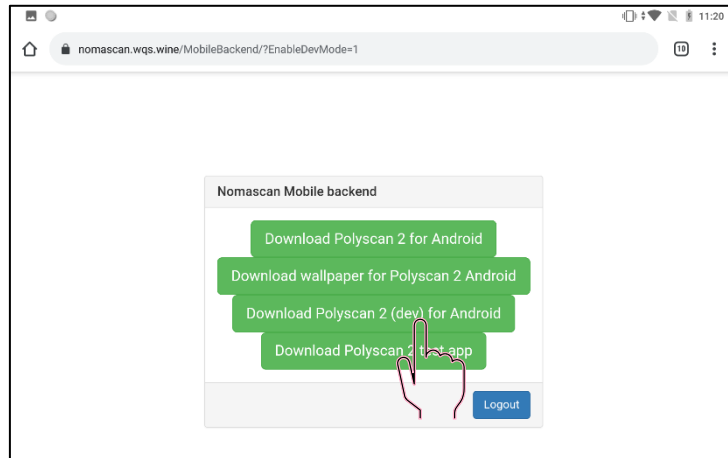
11:20

nomascan.wqs.wine/MobileBackend/?EnableDevMode=1

10

Nomascan Mobile backend

Download Polyscan 2 for Android

Download wallpaper for Polyscan 2 Android

Download Polyscan 2 (dev) for Android

Download Polyscan 2 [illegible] app

Logout